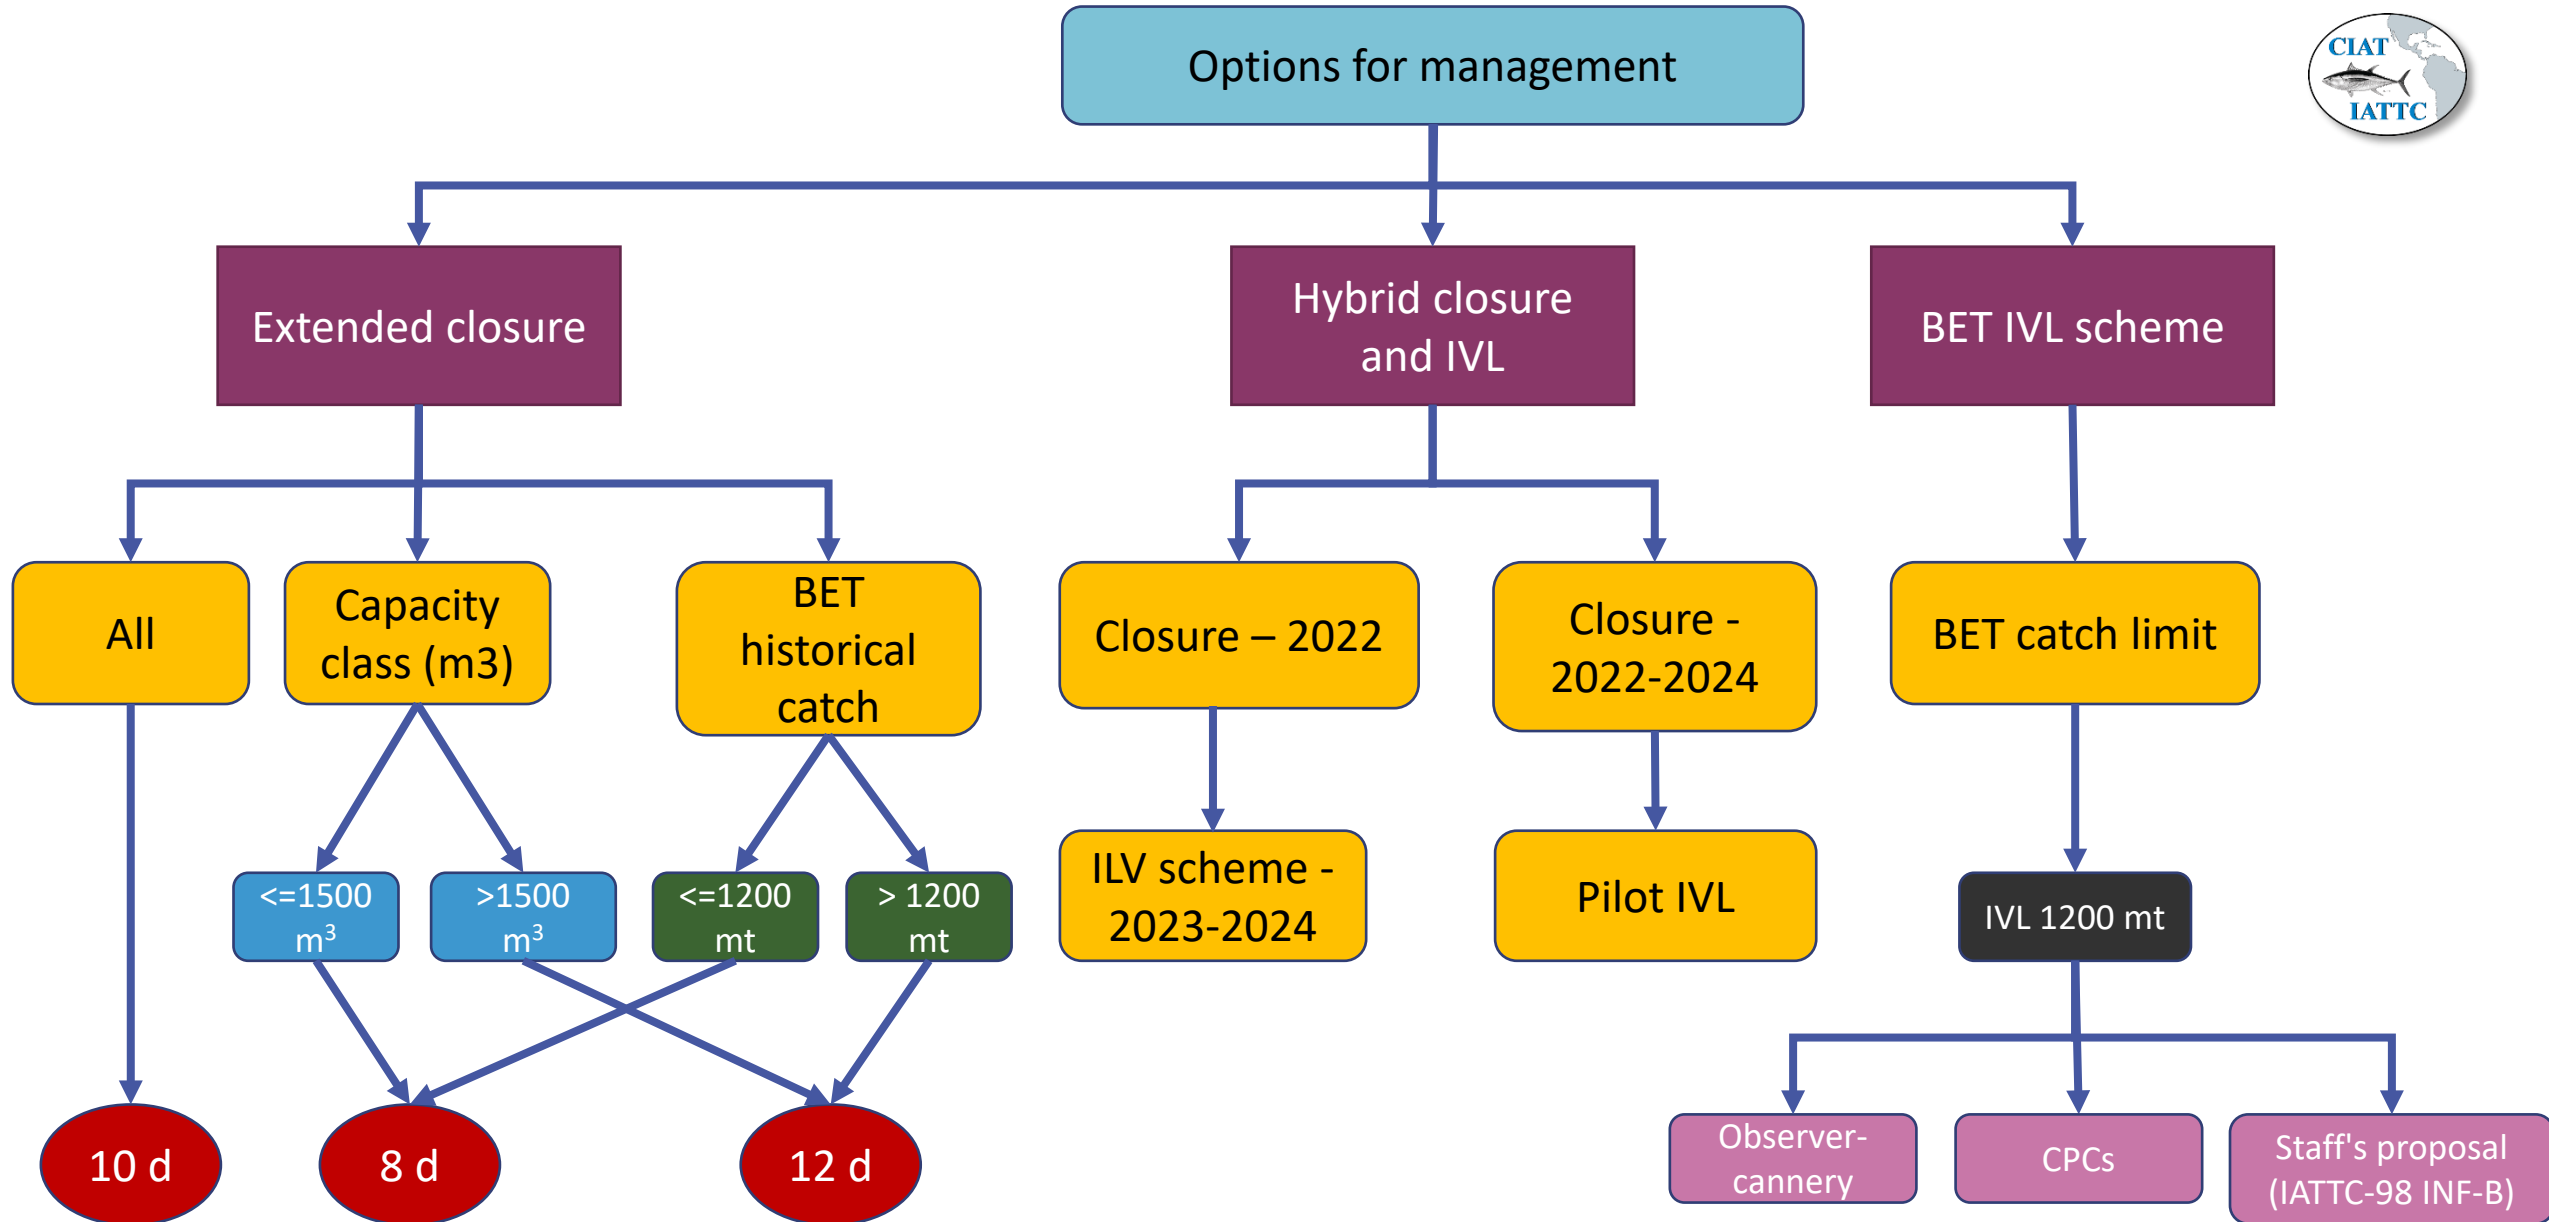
Options for management

CIAT
IATTC

Extended closure

Hybrid closure and IVL

BET IVL scheme

All

Capacity class (m3)

BET historical catch

Closure – 2022

Closure - 2022-2024

BET catch limit

<=1500 m$^3$

>1500 m$^3$

<=1200 mt

> 1200 mt

ILV scheme - 2023-2024

Pilot IVL

IVL 1200 mt

10 d

8 d

12 d

Observer-cannery

CPCs

Staff's proposal (IATTC-98 INF-B)